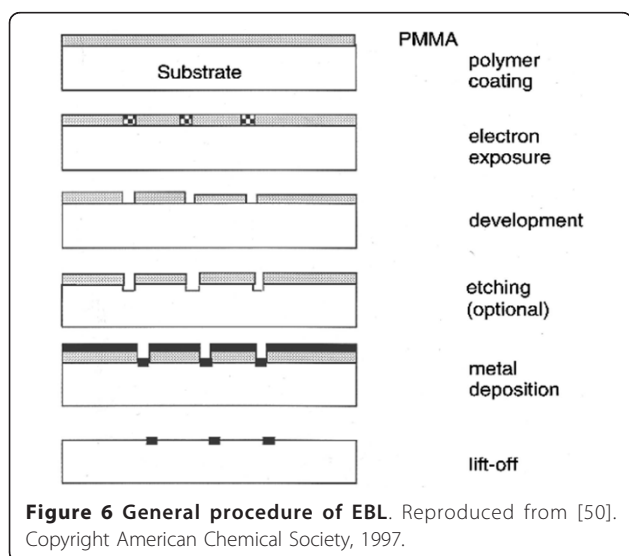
PMMA

Substrate

polymer coating

electron exposure

development

etching (optional)

metal deposition

lift-off

**Figure 6 General procedure of EBL**. Reproduced from [50]. Copyright American Chemical Society, 1997.